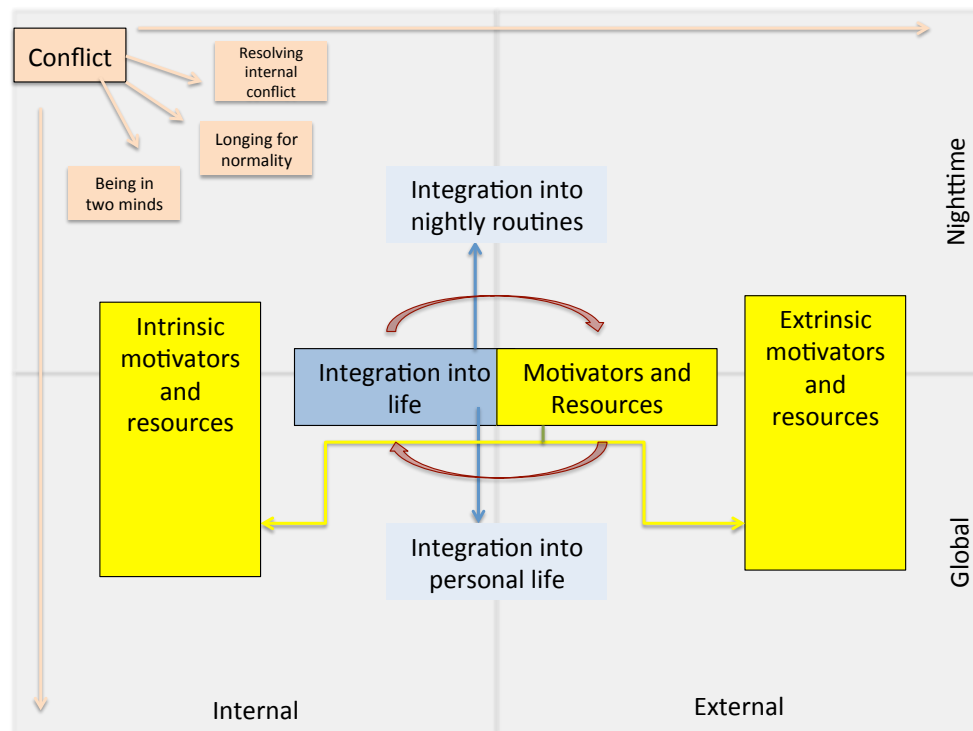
Conflict

Resolving internal conflict

Longing for normality

Being in two minds

Integration into nightly routines

Nighttime

Intrinsic motivators and resources

Integration into life

Motivators and Resources

Extrinsic motivators and resources

Integration into personal life

Global

Internal

External